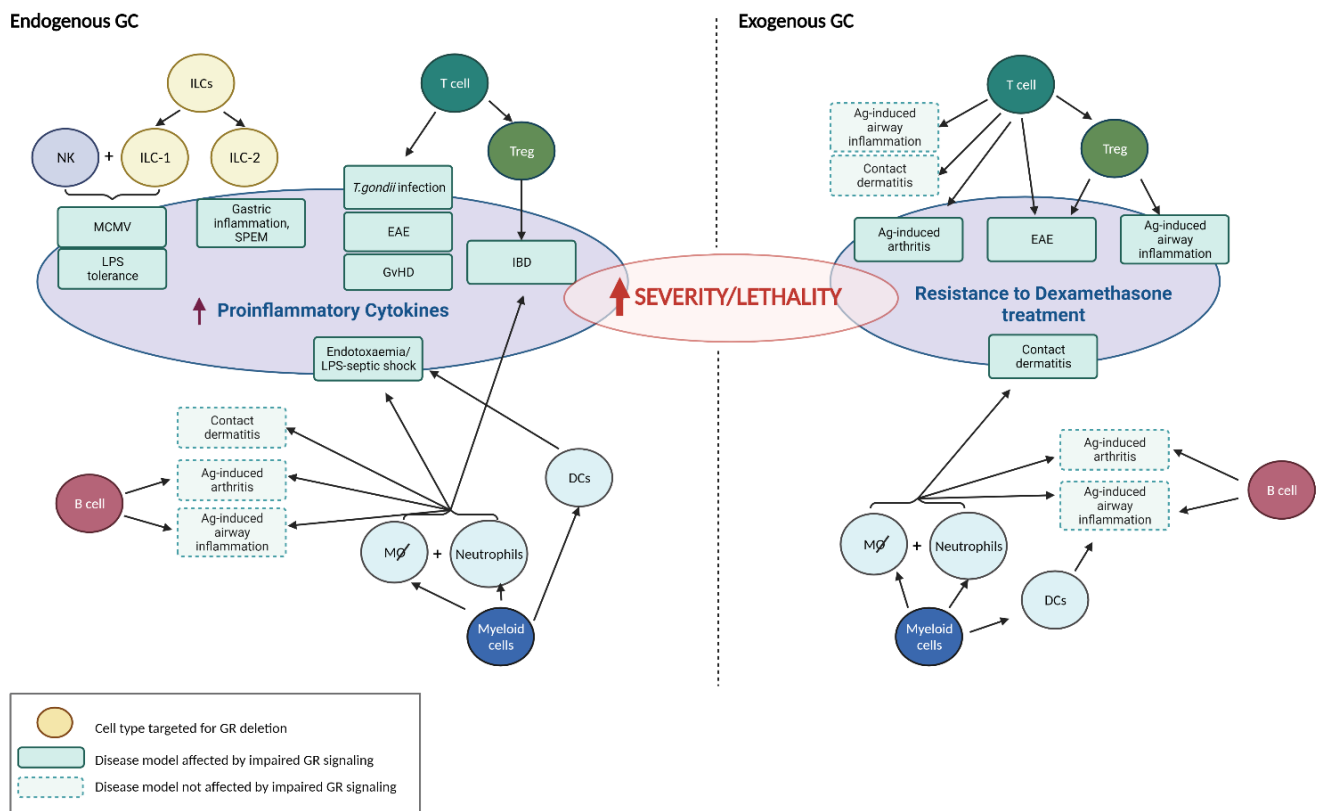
Endogenous GC

ILCs

NK + ILC-1 ILC-2

MCMV

LPS tolerance

Gastric inflammation, SPEM

T cell

Treg

T.gondii infection

EAE

GvHD

IBD

Proinflammatory Cytokines

Endotoxaemia/ LPS-septic shock

Contact dermatitis

Ag-induced arthritis

Ag-induced airway inflammation

B cell

DCs

MØ + Neutrophils

Myeloid cells

SEVERITY/LETHALITY

Exogenous GC

T cell

Ag-induced airway inflammation

Contact dermatitis

Treg

Ag-induced arthritis

EAE

Ag-induced airway inflammation

Resistance to Dexamethasone treatment

Contact dermatitis

Ag-induced arthritis

Ag-induced airway inflammation

B cell

MØ + Neutrophils

DCs

Myeloid cells

Cell type targeted for GR deletion

Disease model affected by impaired GR signaling

Disease model not affected by impaired GR signaling